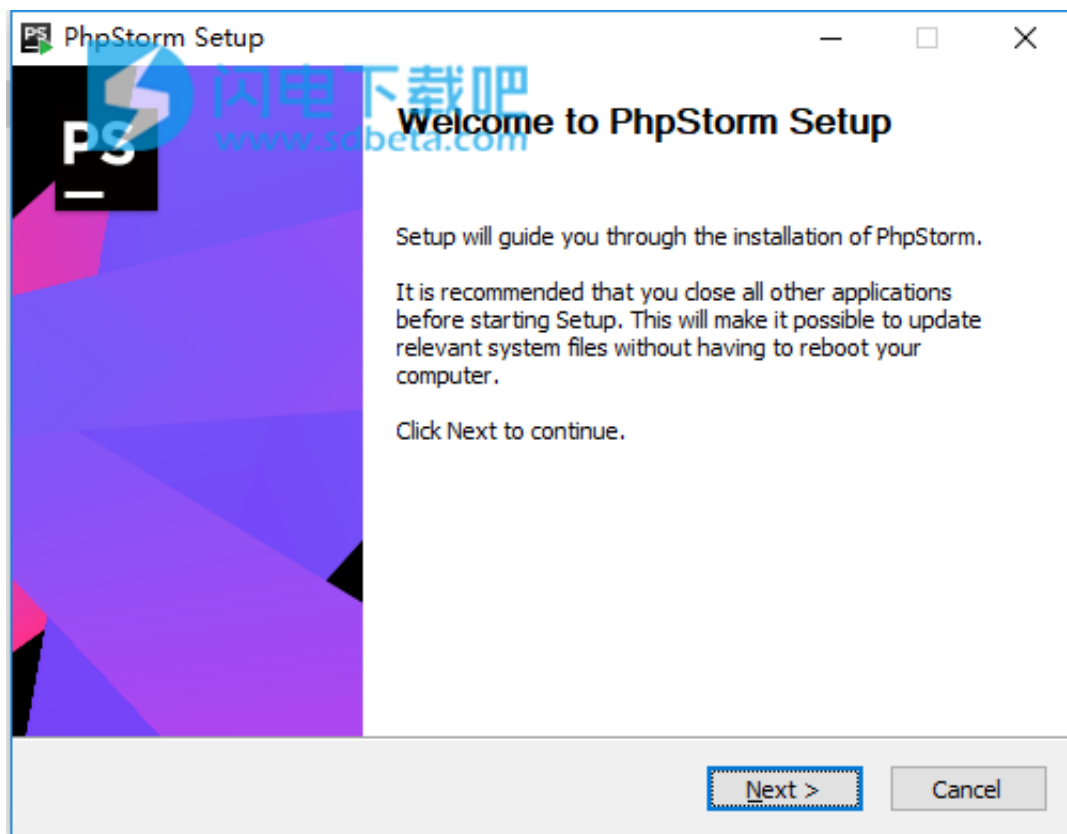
PhpStorm Setup

闪电下载吧
www.sdbeta.com

PS

Welcome to PhpStorm Setup

Setup will guide you through the installation of PhpStorm.

It is recommended that you close all other applications before starting Setup. This will make it possible to update relevant system files without having to reboot your computer.

Click Next to continue.

Next >

Cancel